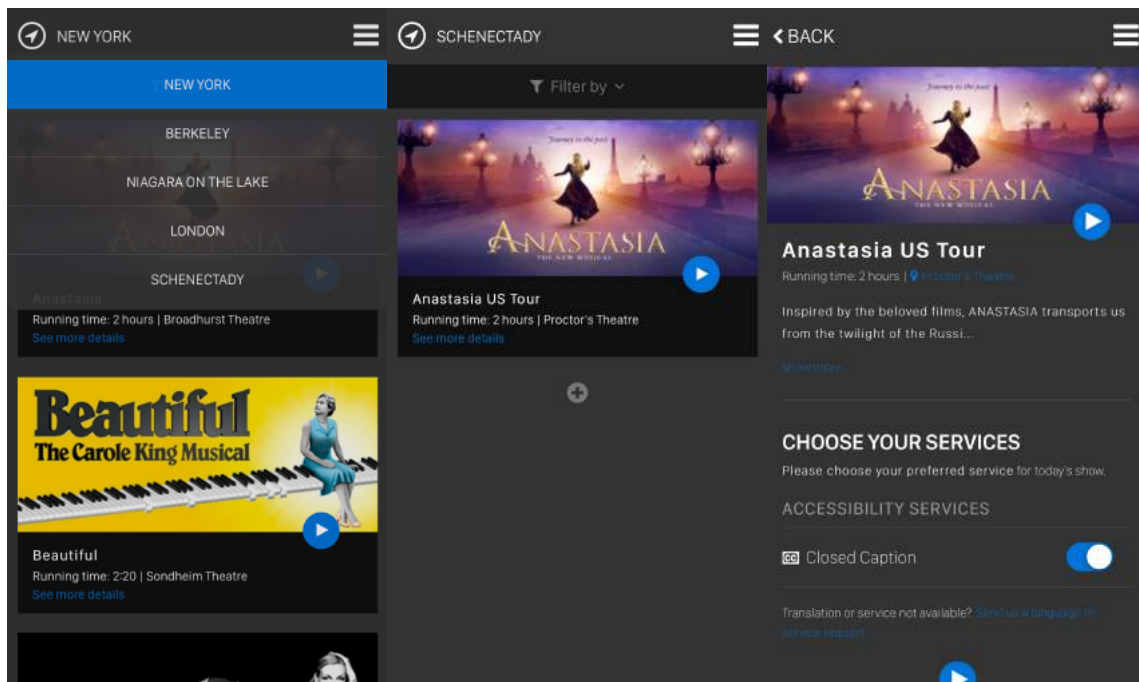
NEW YORK

NEW YORK

BERKELEY

NIAGARA ON THE LAKE

LONDON

SCHENECTADY

Anastasia

Running time: 2 hours | Broadhurst Theatre

See more details

Beautiful
The Carole King Musical

Beautiful

Running time: 2:20 | Sondheim Theatre

See more details

SCHENECTADY

Filter by

Journey to the past

ANASTASIA
THE NEW MUSICAL

Anastasia US Tour

Running time: 2 hours | Proctor's Theatre

See more details

BACK

Journey to the past

ANASTASIA
THE NEW MUSICAL

Anastasia US Tour

Running time: 2 hours | Proctor's Theatre

Inspired by the beloved films, ANASTASIA transports us from the twilight of the Russi...

show more

CHOOSE YOUR SERVICES

Please choose your preferred service for today's show.

ACCESSIBILITY SERVICES

CC Closed Caption

Translation or service not available? Send us a language or service request